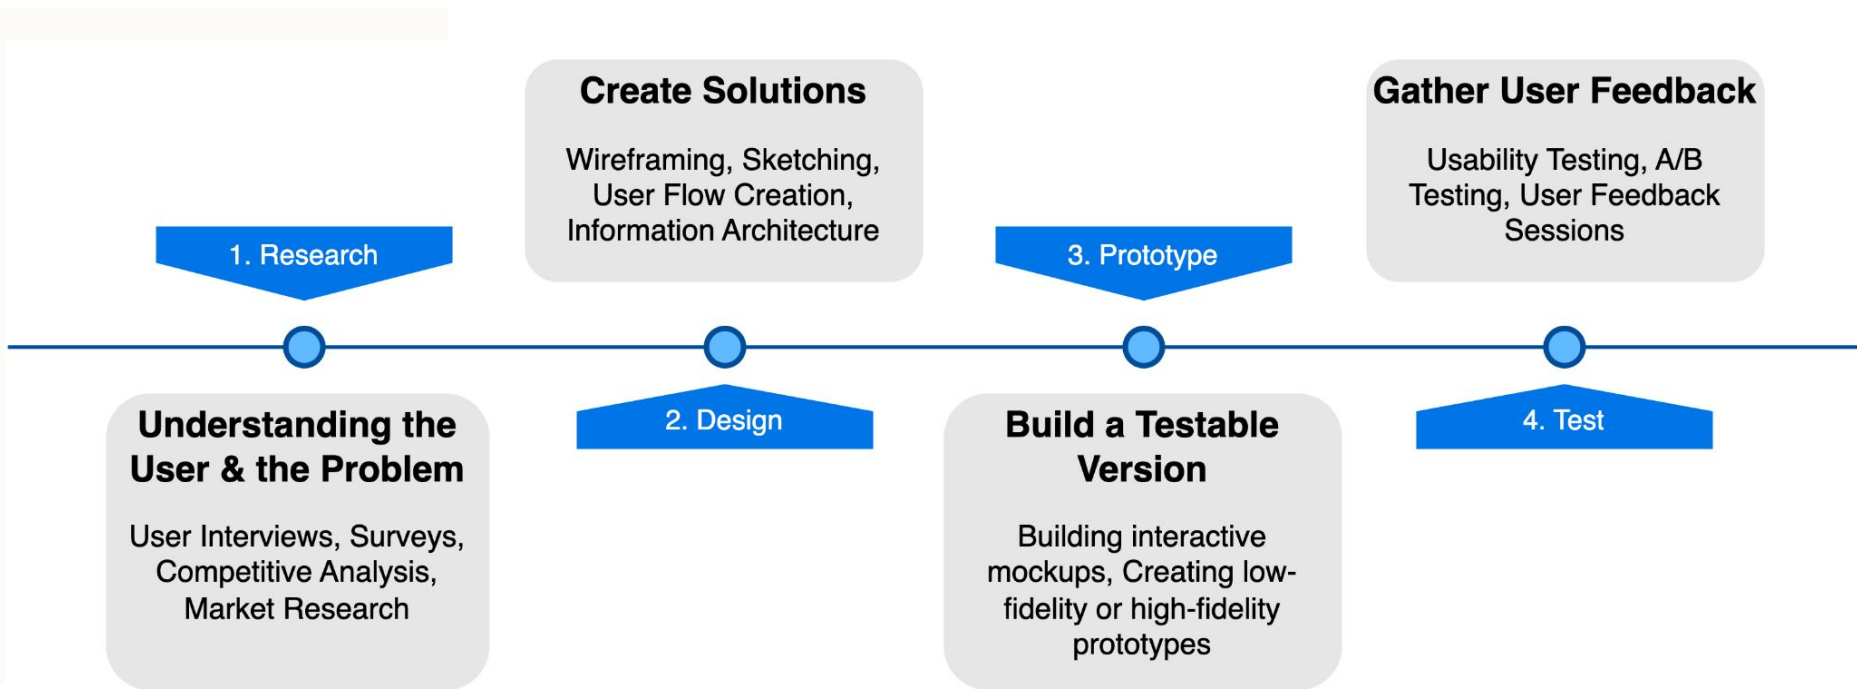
1. Research

Understanding the User & the Problem

User Interviews, Surveys, Competitive Analysis, Market Research

Create Solutions

Wireframing, Sketching, User Flow Creation, Information Architecture

2. Design

3. Prototype

Build a Testable Version

Building interactive mockups, Creating low-fidelity or high-fidelity prototypes

Gather User Feedback

Usability Testing, A/B Testing, User Feedback Sessions

4. Test